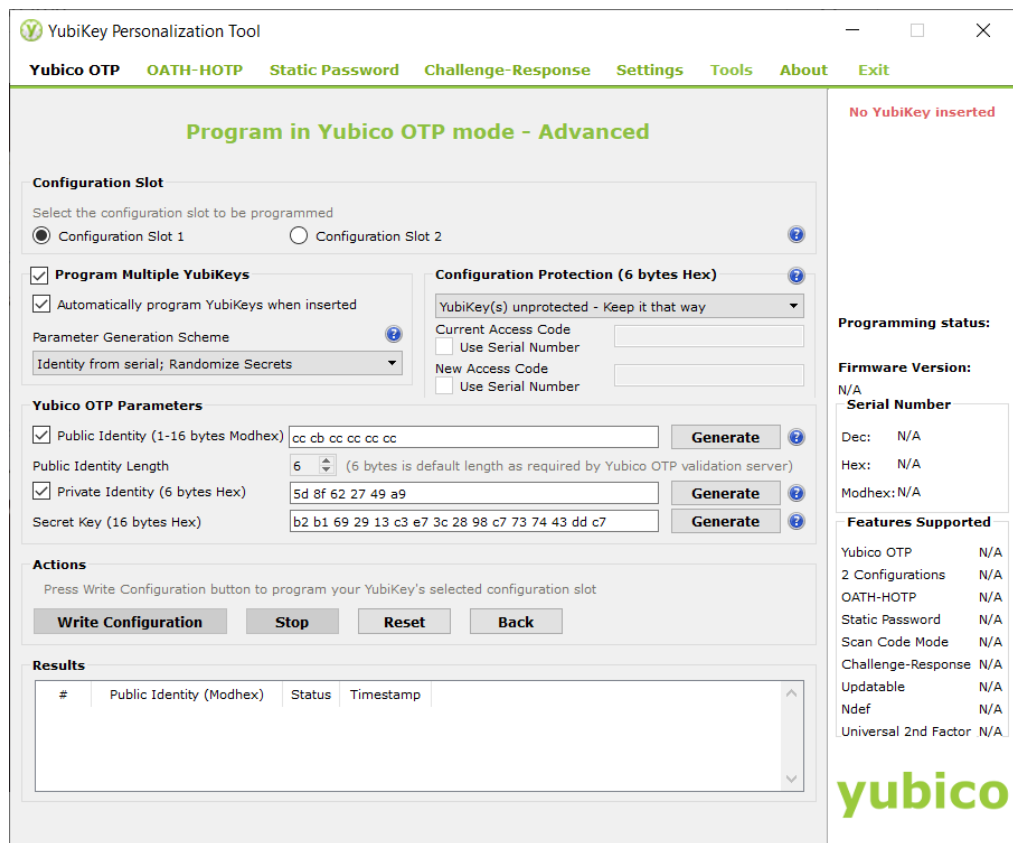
YubiKey Personalization Tool

Yubico OTP OATH-HOTP Static Password Challenge-Response Settings Tools About Exit

Program in Yubico OTP mode - Advanced

Configuration Slot
Select the configuration slot to be programmed
Configuration Slot 1
Configuration Slot 2

Program Multiple YubiKeys
Automatically program YubiKeys when inserted
Parameter Generation Scheme
Identity from serial; Randomize Secrets

Configuration Protection (6 bytes Hex)
YubiKey(s) unprotected - Keep it that way
Current Access Code
Use Serial Number
New Access Code
Use Serial Number

Yubico OTP Parameters
Public Identity (1-16 bytes Modhex) cc cb cc cc cc cc Generate
Public Identity Length 6 (6 bytes is default length as required by Yubico OTP validation server)
Private Identity (6 bytes Hex) 5d 8f 62 27 49 a9 Generate
Secret Key (16 bytes Hex) b2 b1 69 29 13 c3 e7 3c 28 98 c7 73 74 43 dd c7 Generate

Actions
Press Write Configuration button to program your YubiKey's selected configuration slot
Write Configuration Stop Reset Back

Results
| # | Public Identity (Modhex) | Status | Timestamp |
|---|---|---|---|

No YubiKey inserted

Programming status:

Firmware Version:
N/A

Serial Number
Dec: N/A
Hex: N/A
Modhex: N/A

Features Supported
Yubico OTP N/A
2 Configurations N/A
OATH-HOTP N/A
Static Password N/A
Scan Code Mode N/A
Challenge-Response N/A
Updatable N/A
Ndef N/A
Universal 2nd Factor N/A

yubico